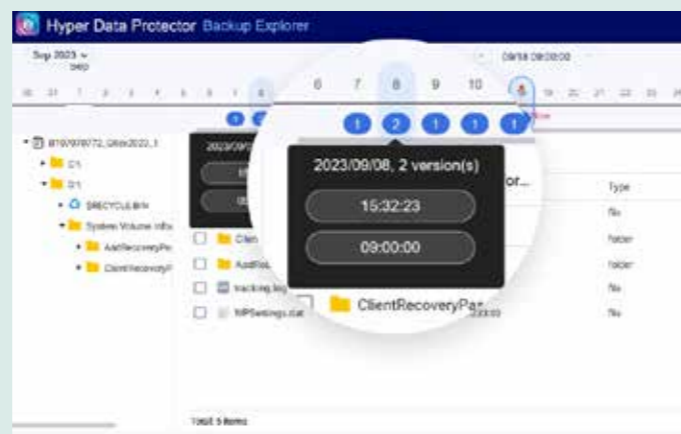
Hyper Data Protector Backup Explorer

Sep 2023

09/08 09:00:00

6 7 8 9 10

1 2 1 1 1

2023/09/08, 2 version(s)

15:32:23

09:00:00

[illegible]or...

Type

C1

D1

$RECYCLE.BIN

System Volume Info

AadRecoveryPa

ClientRecoveryP

ClientRecoveryPa

tracking.log

WPSettings.dat

file

folder

folder

file

file

Total 5 items